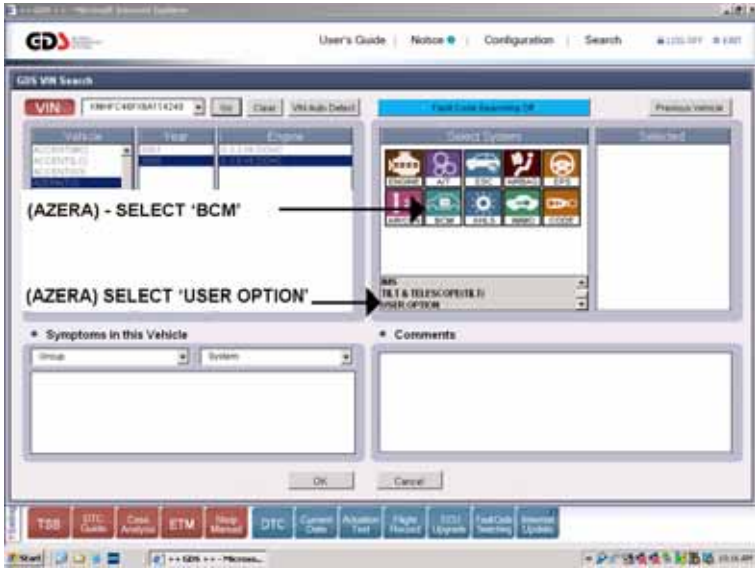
GDS

User's Guide | Notice | Configuration | Search

LOG OFF EXIT

GDS VIN Search

VIN KMHFC46F18A114249 Go Clear VIN Auto Detect

Fault Code Searching Off

Previous Vehicle

Vehicle

Year

Engine

ACCENT(MC)
ACCENT(LC)
ACCENT(X3)
AZERA(TG)

2007
2008

3.3 V6 DOHC
3.8 V6 DOHC

Select System

Selected

ENGINE A/T ESC AIRBAG EPS

BCM AHLS IMMO CODE

(AZERA) - SELECT 'BCM'

IMS
TILT & TELESCOPE(ETL)
USER OPTION

(AZERA) SELECT 'USER OPTION'

Symptoms in this Vehicle

Group

System

Comments

OK

Cancel

TSS DTC Guide Case Analysis ETM Shop Manual DTC Current Data Actuation Test Flight Record ECU Upgrade Fault Code Searching Internet Update

Start